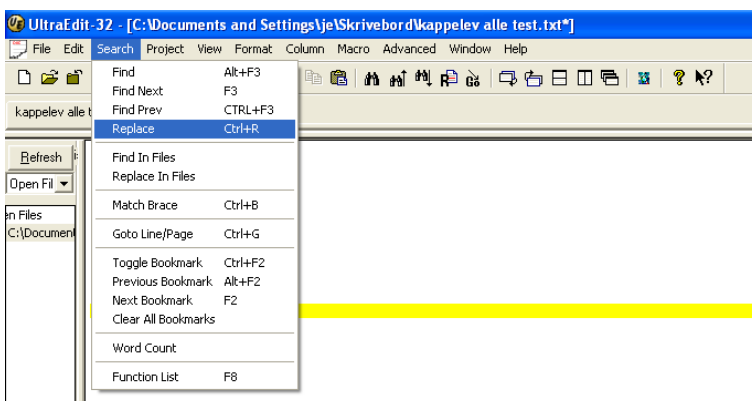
UltraEdit-32 - [C:\Documents and Settings\je\Skrivebord\kappelev alle test.txt*]

File Edit Search Project View Format Column Macro Advanced Window Help

kappelev alle t

Refresh

Open Fil

en Files
C:\Document

Find Alt+F3
Find Next F3
Find Prev CTRL+F3
Replace Ctrl+R

Find In Files
Replace In Files

Match Brace Ctrl+B

Goto Line/Page Ctrl+G

Toggle Bookmark Ctrl+F2
Previous Bookmark Alt+F2
Next Bookmark F2
Clear All Bookmarks

Word Count

Function List F8